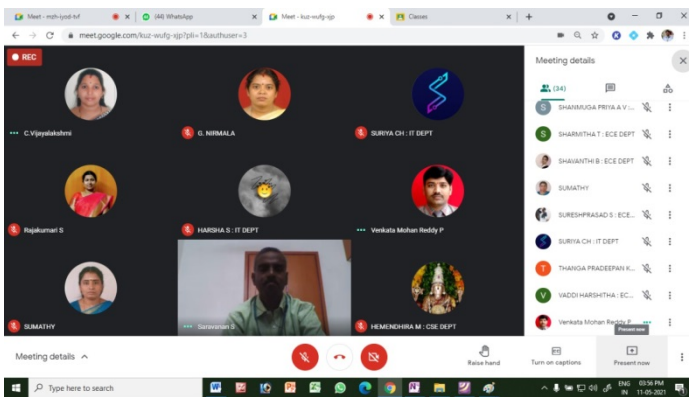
Meet - mzh-iyod-tvf
(44) WhatsApp
Meet - kuz-wufg-xjp
Classes

meet.google.com/kuz-wufg-xjp?pli=1&authuser=3

REC

C.Vijayalakshmi
G. NIRMALA
SURIYA CH : IT DEPT
Rajakumari S
HARSHA S : IT DEPT
Venkata Mohan Reddy P
SUMATHY
Saravanan S
HEMENDHIRA M : CSE DEPT

Meeting details

(34)

SHANMUGA PRIYA A V ...
SHARMITHA T : ECE DEPT
SHAVANTHI B : ECE DEPT
SUMATHY
SURESHPRASAD S : ECE...
SURIYA CH : IT DEPT
THANGA PRADEEPAN K...
VADDI HARSHITHA : EC...
Venkata Mohan Reddy P

Present now

Meeting details

Raise hand
Turn on captions
Present now

Type here to search

ENG IN
03:56 PM
11-05-2021